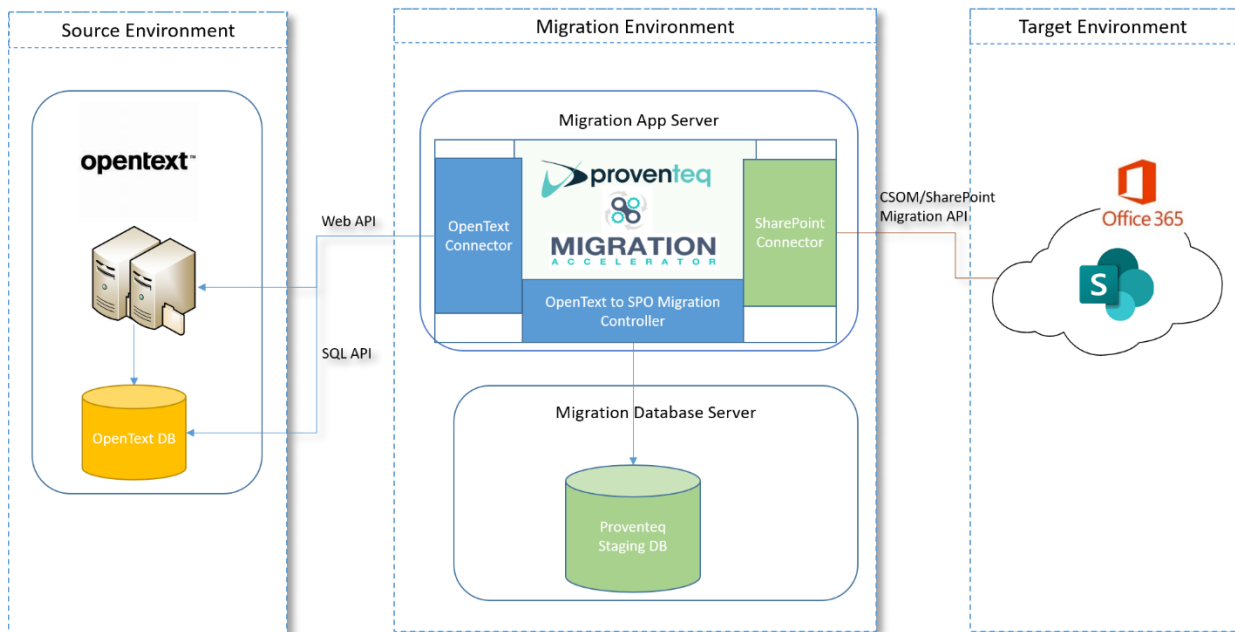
Source Environment

opentext™

OpenText DB

Web API

SQL API

Migration Environment

Migration App Server

OpenText Connector

proventeq

MIGRATION
ACCELERATOR

SharePoint Connector

OpenText to SPO Migration Controller

Migration Database Server

Proventeq Staging DB

CSOM/SharePoint Migration API

Target Environment

Office 365

S